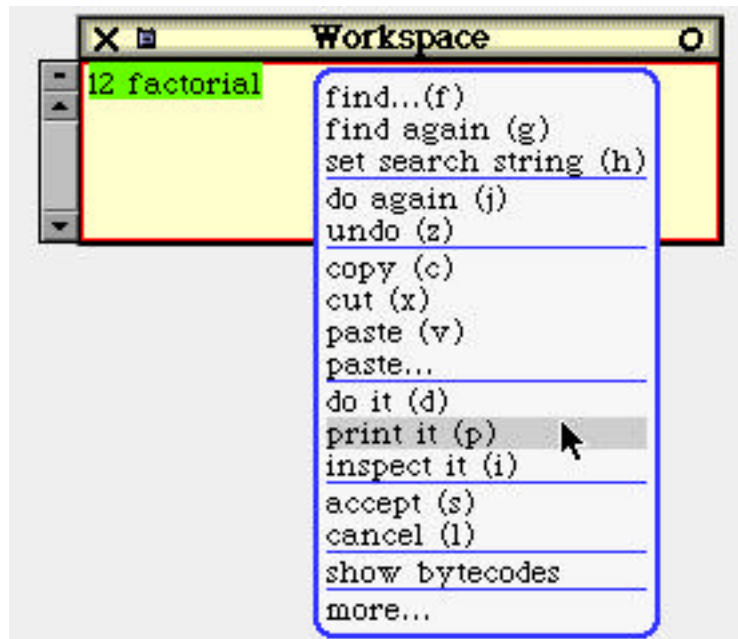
Workspace

12 factorial

find...(f)
find again (g)
set search string (h)

do again (j)
undo (z)

copy (c)
cut (x)
paste (v)
paste...

do it (d)
print it (p)
inspect it (i)

accept (s)
cancel (l)

show bytecodes

more...